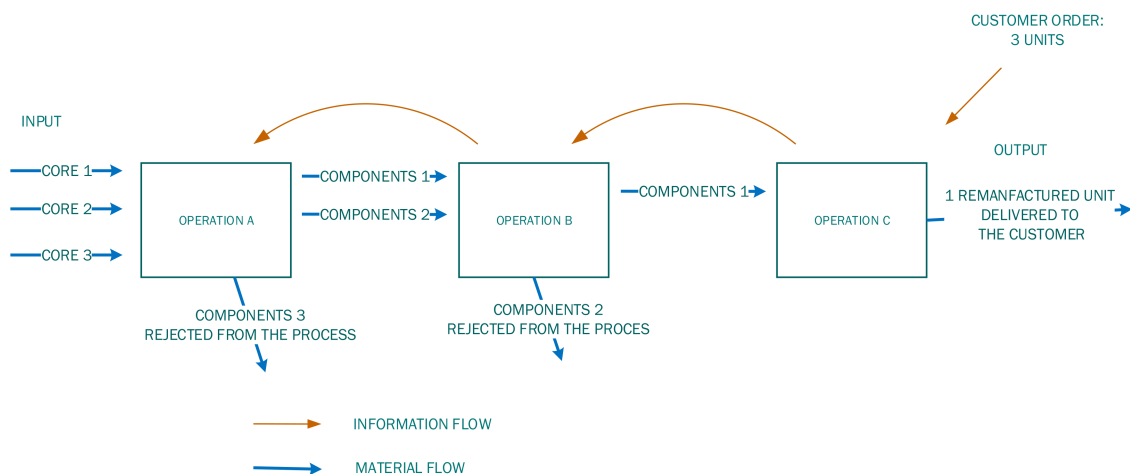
CUSTOMER ORDER:
3 UNITS

INPUT

CORE 1

CORE 2

CORE 3

OPERATION A

COMPONENTS 1

COMPONENTS 2

OPERATION B

COMPONENTS 1

OPERATION C

OUTPUT

1 REMANFACTURED UNIT
DELIVERED TO
THE CUSTOMER

COMPONENTS 3
REJECTED FROM THE PROCESS

COMPONENTS 2
REJECTED FROM THE PROCES

INFORMATION FLOW

MATERIAL FLOW